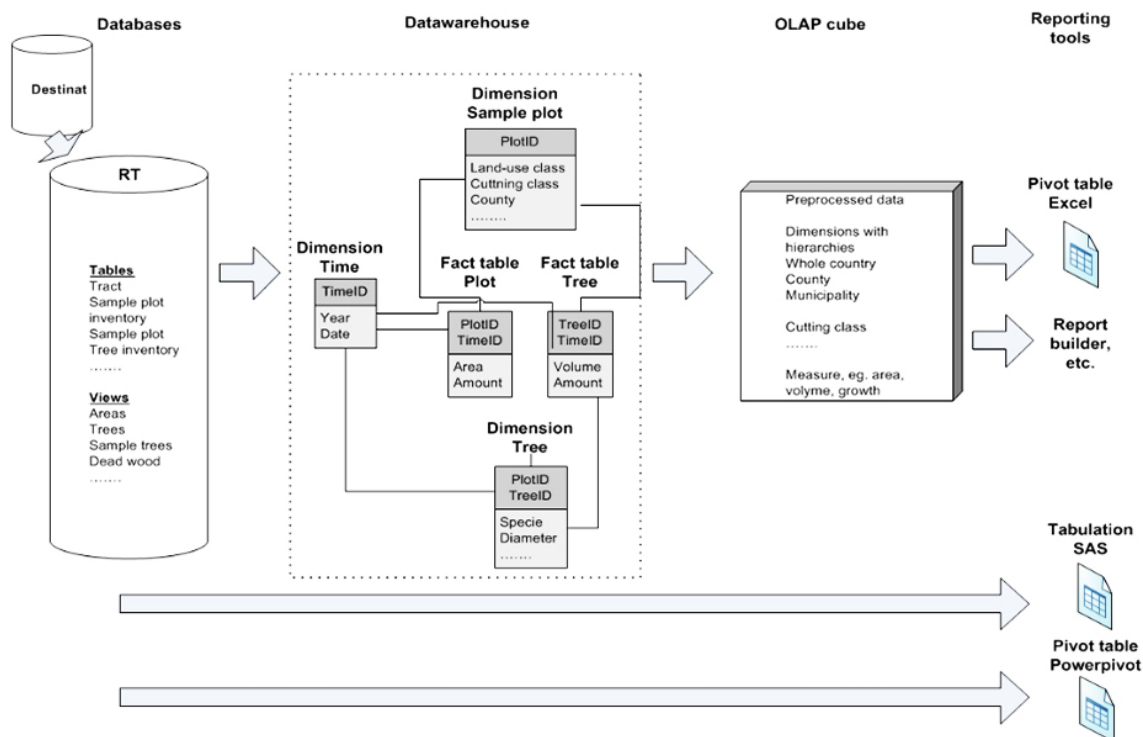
Databases

Datawarehouse

OLAP cube

Reporting tools

Destinat

RT

Tables
Tract
Sample plot inventory
Sample plot
Tree inventory
.......

Views
Areas
Trees
Sample trees
Dead wood
.......

Dimension Sample plot

PlotID

Land-use class
Cuttning class
County
........

Dimension Time

TimeID

Year
Date

Fact table Plot

PlotID
TimeID

Area
Amount

Fact table Tree

TreeID
TimeID

Volume
Amount

Dimension Tree

PlotID
TreeID

Specie
Diameter
.......

Preprocessed data

Dimensions with hierarchies
Whole country
County
Municipality

Cutting class
.......

Measure, eg. area, volyme, growth

Pivot table Excel

Report builder, etc.

Tabulation SAS

Pivot table Powerpivot